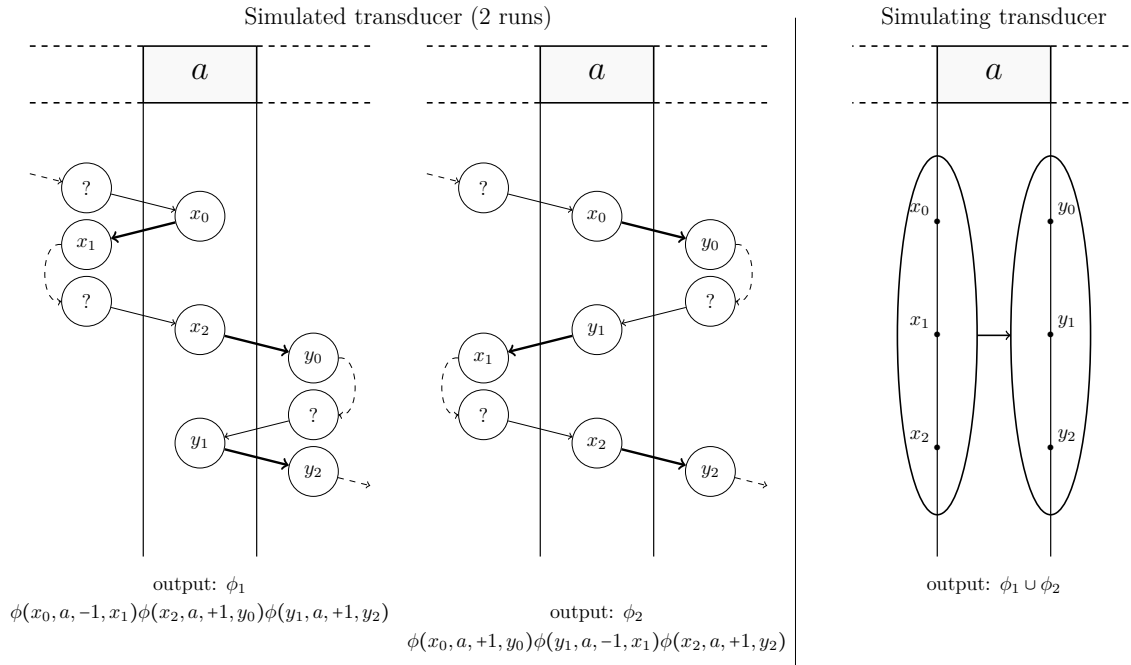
Simulated transducer (2 runs)

Simulating transducer

$a$

$a$

$a$

?

$x_0$

$x_1$

?

$x_2$

$y_0$

?

$y_1$

$y_2$

?

$x_0$

$y_0$

?

$y_1$

$x_1$

?

$x_2$

$y_2$

$x_0$

$x_1$

$x_2$

$y_0$

$y_1$

$y_2$

output: $\phi_1$
$\phi(x_0, a, -1, x_1)\phi(x_2, a, +1, y_0)\phi(y_1, a, +1, y_2)$

output: $\phi_2$
$\phi(x_0, a, +1, y_0)\phi(y_1, a, -1, x_1)\phi(x_2, a, +1, y_2)$

output: $\phi_1 \cup \phi_2$